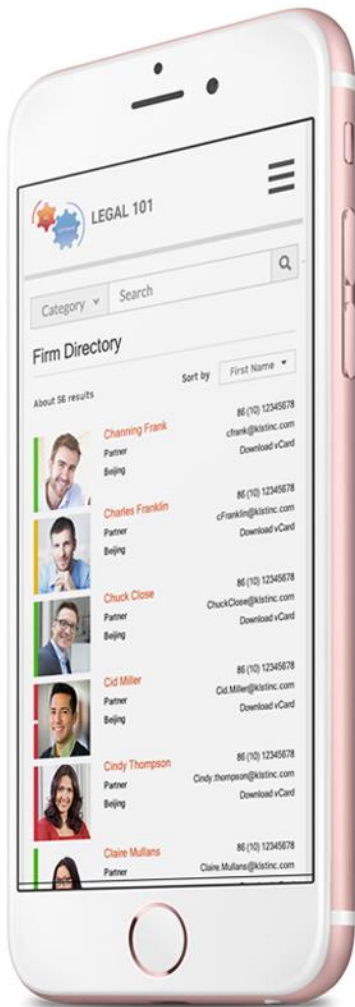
LEGAL 101

Category
Search

Firm Directory

Sort by First Name

About 56 results

Channing Frank
Partner
Beijing
86 (10) 12345678
cfrank@klstinc.com
Download vCard

Charles Franklin
Partner
Beijing
86 (10) 12345678
cFranklin@klstinc.com
Download vCard

Chuck Close
Partner
Beijing
86 (10) 12345678
ChuckClose@klstinc.com
Download vCard

Cid Miller
Partner
Beijing
86 (10) 12345678
Cid.Miller@klstinc.com
Download vCard

Cindy Thompson
Partner
Beijing
86 (10) 12345678
Cindy.thompson@klstinc.com
Download vCard

Claire Mullans
Partner
86 (10) 12345678
Claire.Mullans@klstinc.com